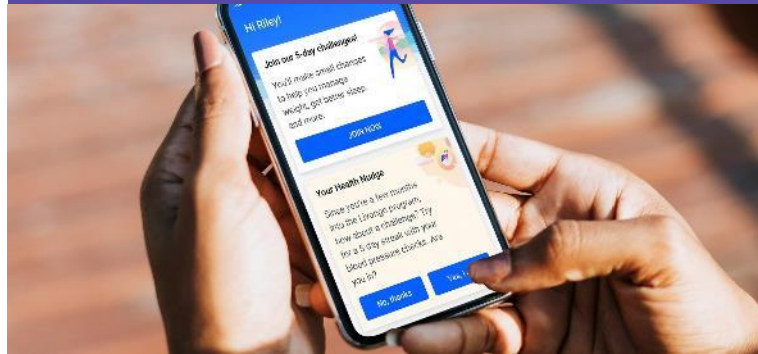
Hi Riley!

Join our 5-day challenge!

You'll make small changes to help you manage weight, get better sleep, and more.

JOIN NOW

Your Health Nudge

Since you're a few months into the Livongo program, how about a challenge? Try for a 5-day streak with your blood pressure checks. Are you in?

No, thanks

Yes, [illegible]